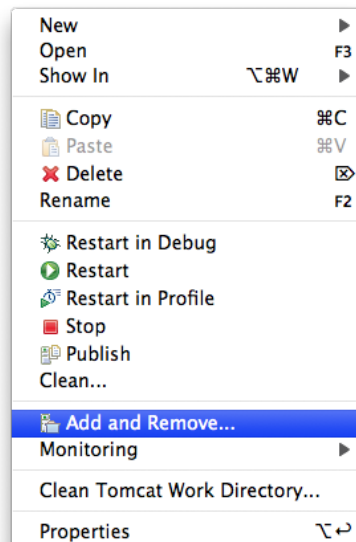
New
Open F3
Show In ⌥⌘W

Copy ⌘C
Paste ⌘V
Delete ⌦
Rename F2

Restart in Debug
Restart
Restart in Profile
Stop
Publish
Clean...

Add and Remove...
Monitoring

Clean Tomcat Work Directory...

Properties ⌥↩